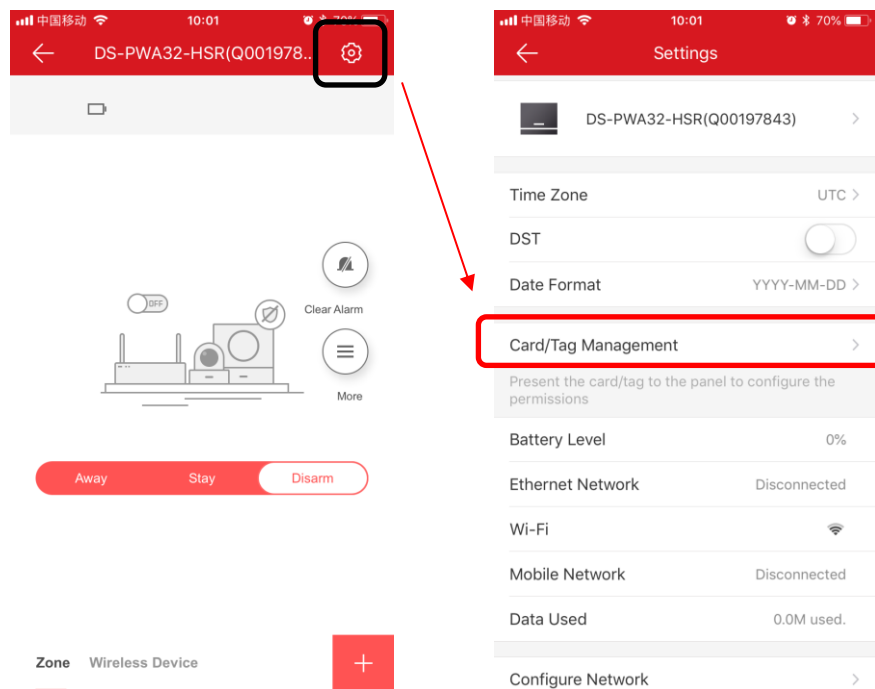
中国移动 10:01 70%

DS-PWA32-HSR(Q001978...

OFF

Clear Alarm

More

Away Stay Disarm

Zone Wireless Device

+

中国移动 10:01 70%

Settings

DS-PWA32-HSR(Q00197843)

Time Zone UTC

DST

Date Format YYYY-MM-DD

Card/Tag Management

Present the card/tag to the panel to configure the permissions

Battery Level 0%

Ethernet Network Disconnected

Wi-Fi

Mobile Network Disconnected

Data Used 0.0M used.

Configure Network